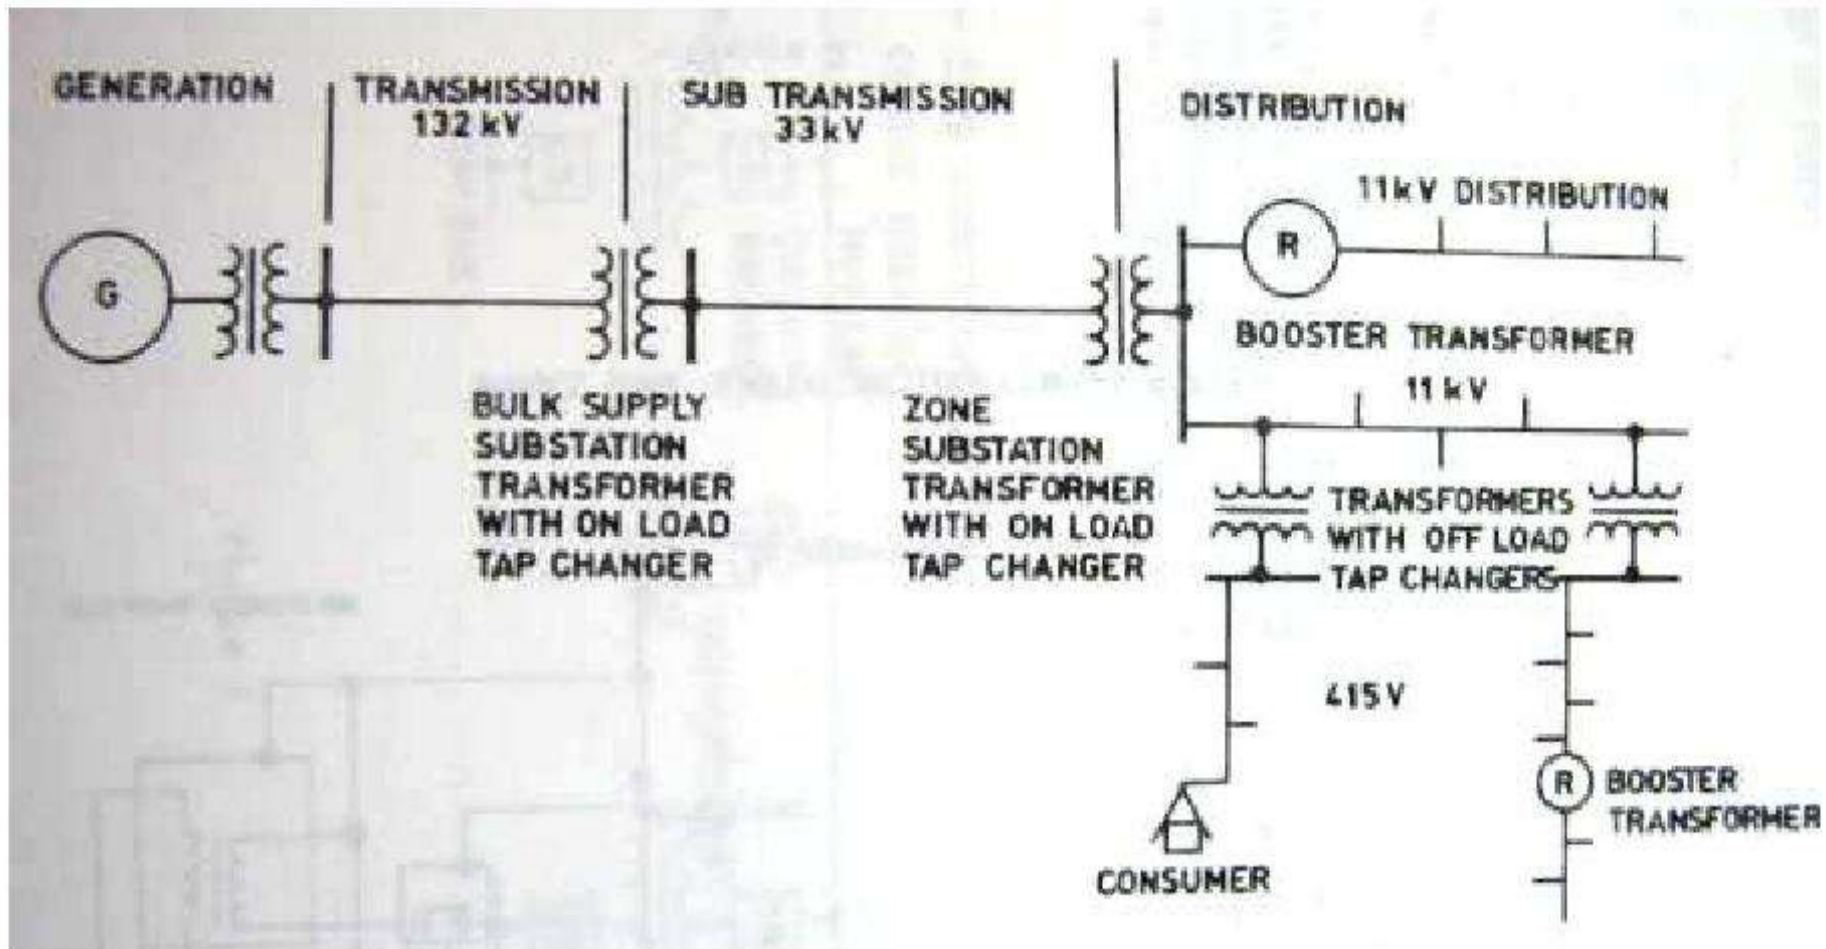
GENERATION

TRANSMISSION 132 kV

SUB TRANSMISSION 33 kV

DISTRIBUTION

11 kV DISTRIBUTION

G

R

BOOSTER TRANSFORMER

11 kV

BULK SUPPLY SUBSTATION TRANSFORMER WITH ON LOAD TAP CHANGER

ZONE SUBSTATION TRANSFORMER WITH ON LOAD TAP CHANGER

TRANSFORMERS WITH OFF LOAD TAP CHANGERS

415 V

R

BOOSTER TRANSFORMER

CONSUMER